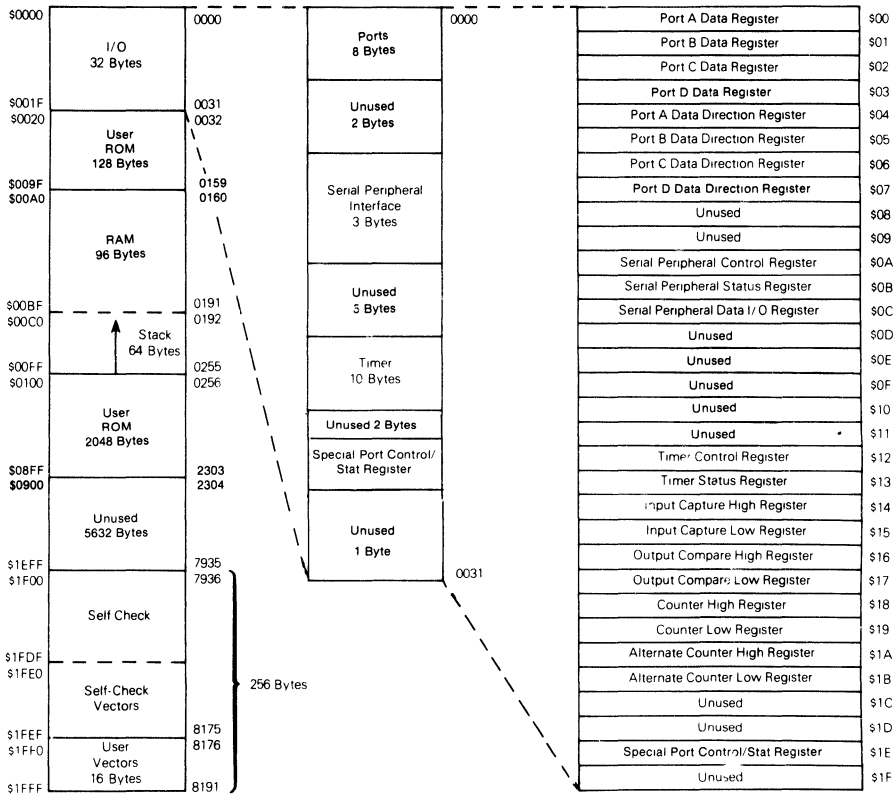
$0000 I/O 32 Bytes 0000
$001F 0031
$0020 User ROM 128 Bytes 0032
$009F 0159
$00A0 RAM 96 Bytes 0160
$00BF 0191
$00C0 0192
Stack 64 Bytes
$00FF 0255
$0100 User ROM 2048 Bytes 0256
$08FF 2303
$0900 Unused 5632 Bytes 2304
$1EFF 7935
$1F00 Self Check 7936
$1FDF
$1FE0 Self-Check Vectors
256 Bytes
$1FEF 8175
$1FF0 User Vectors 16 Bytes 8176
$1FFF 8191

Ports 8 Bytes 0000
Unused 2 Bytes
Serial Peripheral Interface 3 Bytes
Unused 3 Bytes
Timer 10 Bytes
Unused 2 Bytes
Special Port Control/ Stat Register
Unused 1 Byte 0031

| | |
|---|---|
| Port A Data Register | $00 |
| Port B Data Register | $01 |
| Port C Data Register | $02 |
| Port D Data Register | $03 |
| Port A Data Direction Register | $04 |
| Port B Data Direction Register | $05 |
| Port C Data Direction Register | $06 |
| Port D Data Direction Register | $07 |
| Unused | $08 |
| Unused | $09 |
| Serial Peripheral Control Register | $0A |
| Serial Peripheral Status Register | $0B |
| Serial Peripheral Data I/O Register | $0C |
| Unused | $0D |
| Unused | $0E |
| Unused | $0F |
| Unused | $10 |
| Unused | $11 |
| Timer Control Register | $12 |
| Timer Status Register | $13 |
| Input Capture High Register | $14 |
| Input Capture Low Register | $15 |
| Output Compare High Register | $16 |
| Output Compare Low Register | $17 |
| Counter High Register | $18 |
| Counter Low Register | $19 |
| Alternate Counter High Register | $1A |
| Alternate Counter Low Register | $1B |
| Unused | $1C |
| Unused | $1D |
| Special Port Control/Stat Register | $1E |
| Unused | $1F |